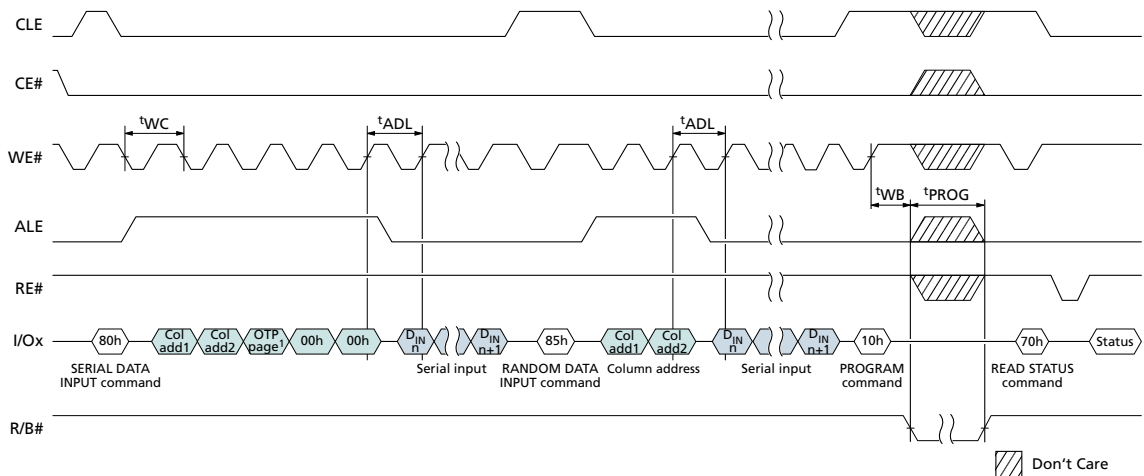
CLE

CE#

WE#

$^{t}$WC

$^{t}$ADL

$^{t}$ADL

ALE

$^{t}$WB

$^{t}$PROG

RE#

I/Ox

80h

Col add1

Col add2

OTP page$^{1}$

00h

00h

$D_{IN}$ n

$D_{IN}$ n+1

85h

Col add1

Col add2

$D_{IN}$ n

$D_{IN}$ n+1

10h

70h

Status

SERIAL DATA INPUT command

Serial input

RANDOM DATA INPUT command

Column address

Serial input

PROGRAM command

READ STATUS command

R/B#

Don't Care